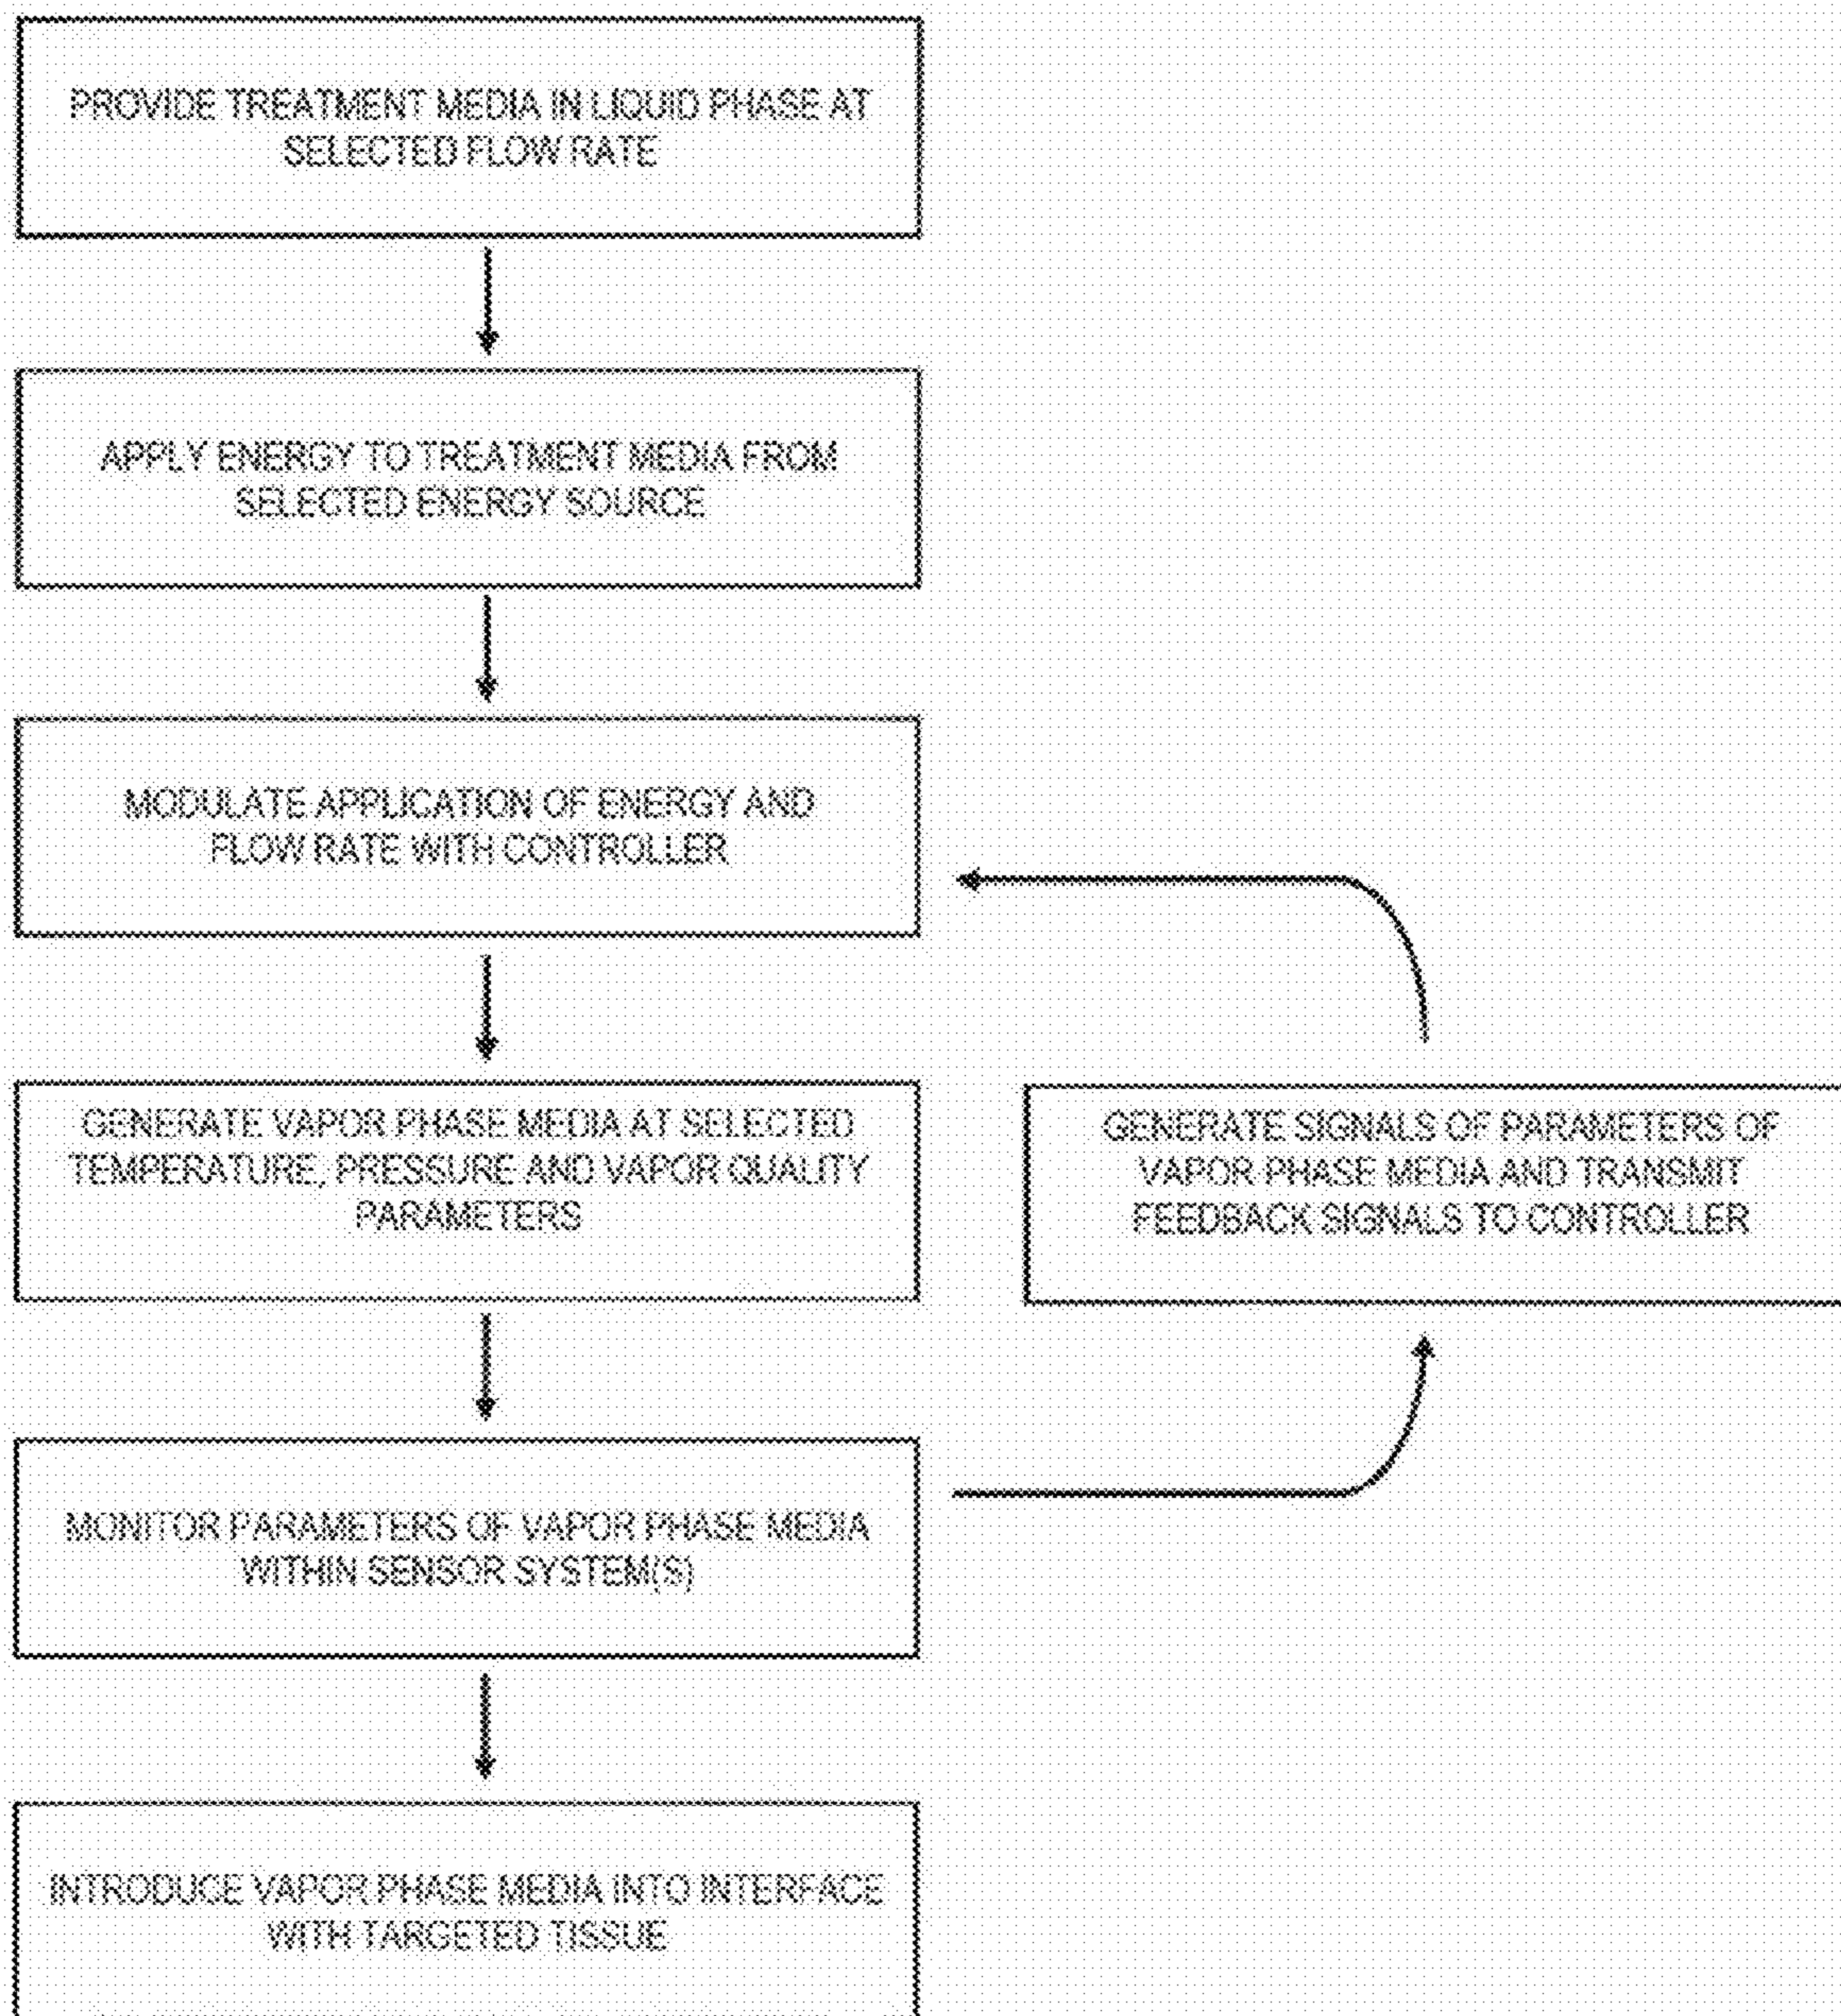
PROVIDE TREATMENT MEDIA IN LIQUID PHASE AT SELECTED FLOW RATE

APPLY ENERGY TO TREATMENT MEDIA FROM SELECTED ENERGY SOURCE

MODULATE APPLICATION OF ENERGY AND FLOW RATE WITH CONTROLLER

GENERATE VAPOR PHASE MEDIA AT SELECTED TEMPERATURE, PRESSURE AND VAPOR QUALITY PARAMETERS

GENERATE SIGNALS OF PARAMETERS OF VAPOR PHASE MEDIA AND TRANSMIT FEEDBACK SIGNALS TO CONTROLLER

MONITOR PARAMETERS OF VAPOR PHASE MEDIA WITHIN SENSOR SYSTEM(S)

INTRODUCE VAPOR PHASE MEDIA INTO INTERFACE WITH TARGETED TISSUE